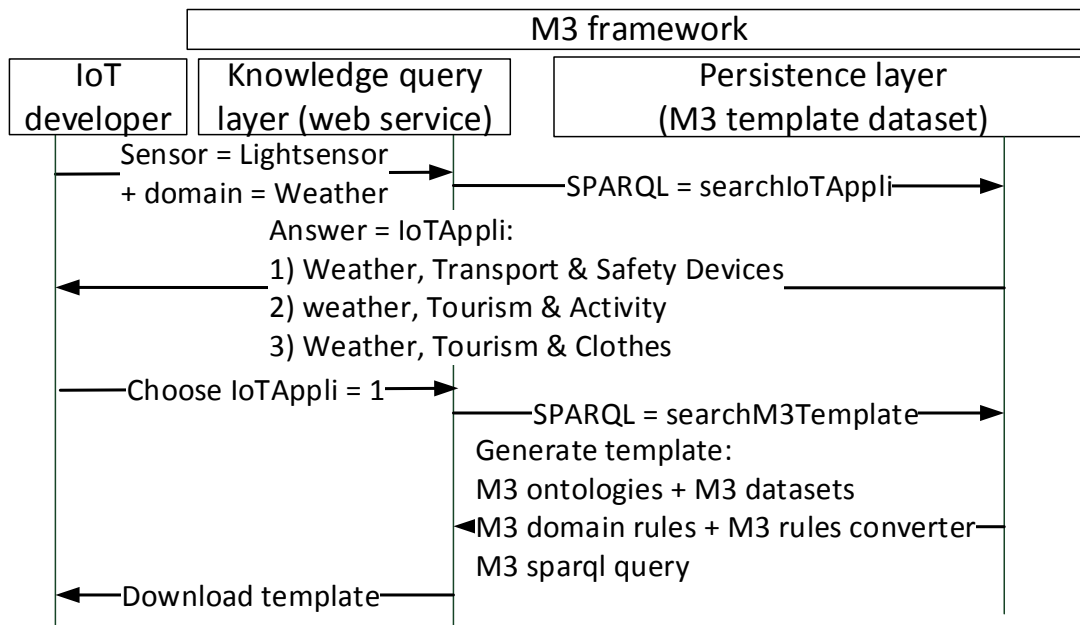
M3 framework

IoT developer

Knowledge query layer (web service)

Persistence layer (M3 template dataset)

Sensor = Lightsensor + domain = Weather

SPARQL = searchIoTAppli

Answer = IoTAppli:
1) Weather, Transport & Safety Devices
2) weather, Tourism & Activity
3) Weather, Tourism & Clothes

Choose IoTAppli = 1

SPARQL = searchM3Template

Generate template:
M3 ontologies + M3 datasets
M3 domain rules + M3 rules converter
M3 sparql query

Download template